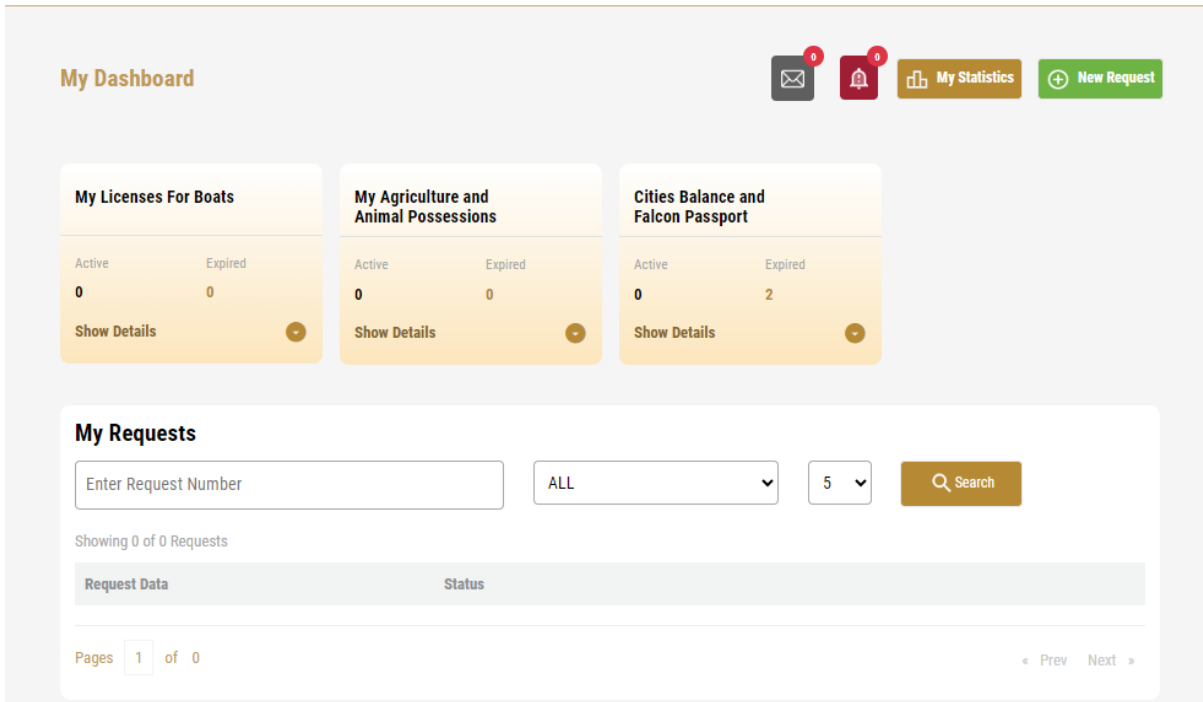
My Dashboard

0 0 My Statistics New Request

My Licenses For Boats

Active 0
Expired 0
Show Details

My Agriculture and Animal Possessions

Active 0
Expired 0
Show Details

Cities Balance and Falcon Passport

Active 0
Expired 2
Show Details

My Requests

Enter Request Number

ALL

5

Search

Showing 0 of 0 Requests

| Request Data | Status |
|---|---|

Pages 1 of 0

« Prev Next »